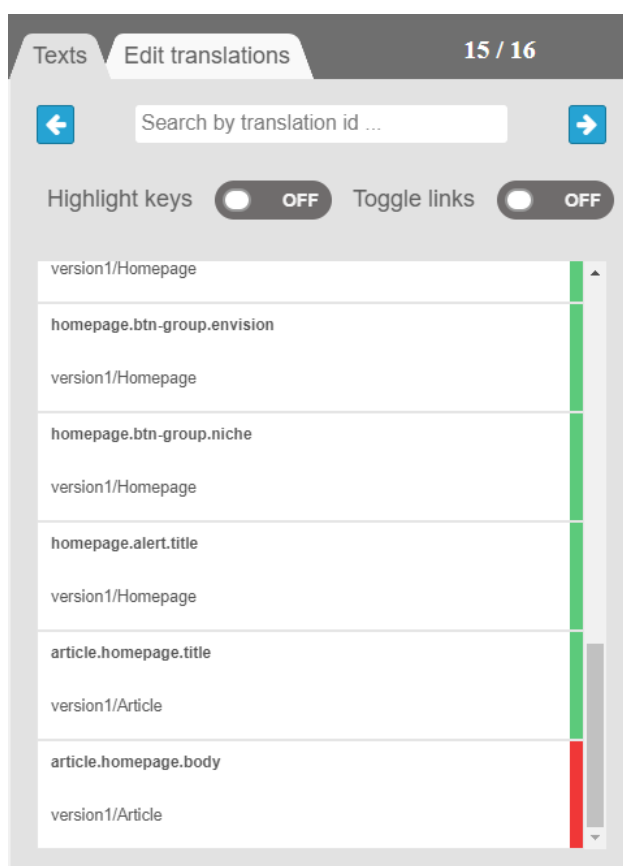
Texts Edit translations 15 / 16

Search by translation id ...

Highlight keys OFF Toggle links OFF

version1/Homepage

homepage.btn-group.envision

version1/Homepage

homepage.btn-group.niche

version1/Homepage

homepage.alert.title

version1/Homepage

article.homepage.title

version1/Article

article.homepage.body

version1/Article